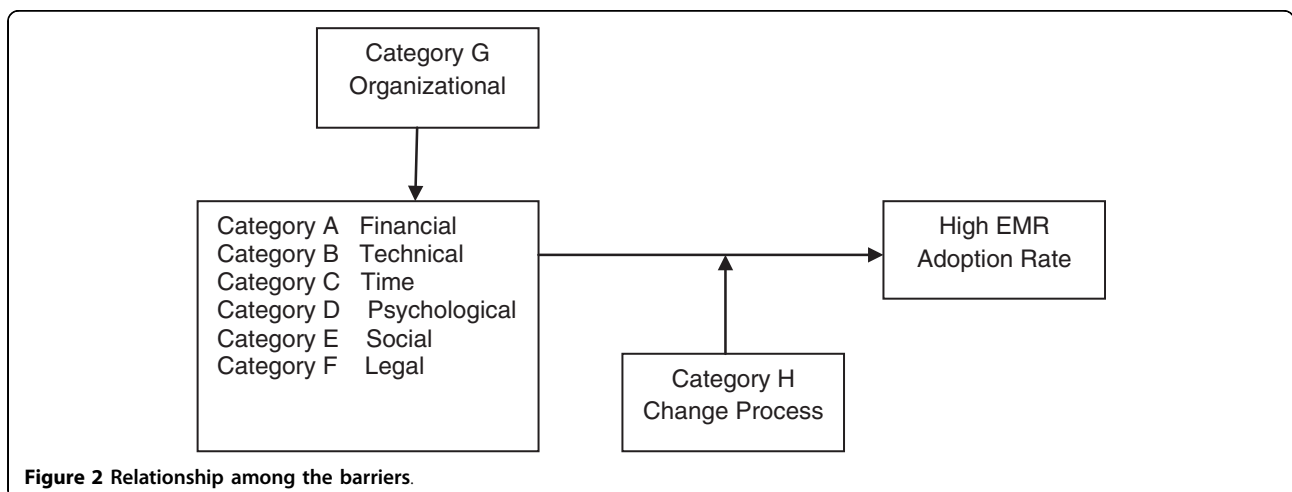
Category G
Organizational

Category A Financial
Category B Technical
Category C Time
Category D Psychological
Category E Social
Category F Legal

High EMR
Adoption Rate

Category H
Change Process

**Figure 2 Relationship among the barriers**.